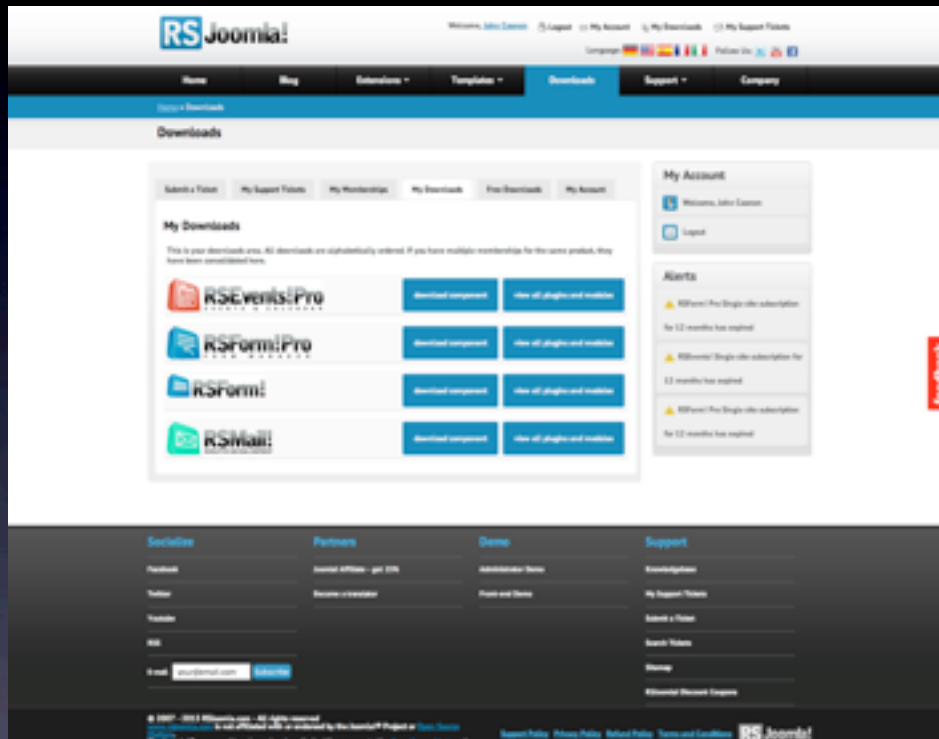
RS Joomla!

Welcome, John Cannon  Logout  My Account  My Downloads  My Support Tickets

Language  Follow Us:

Home  Blog  Extensions  Templates  Downloads  Support  Company

Home » Downloads

Downloads

Submit a Ticket  My Support Tickets  My Memberships  My Downloads  Free Downloads  My Account

My Downloads

This is your downloads area. All downloads are alphabetically ordered. If you have multiple memberships for the same product, they have been consolidated here.

RSEvents!Pro  download component  view all plugins and modules

RSForm!Pro  download component  view all plugins and modules

RSForm!  download component  view all plugins and modules

RSMail!  download component  view all plugins and modules

My Account

Welcome, John Cannon

Logout

Alerts

RSForm! Pro Single site subscription for 12 months has expired

RSEvents! Single site subscription for 12 months has expired

RSForm! Pro Single site subscription for 12 months has expired

Feedback

Socialize
Facebook
Twitter
Youtube
RSS
E-mail  yourdemail.com  Subscribe

Partners
Joomla! Affiliate - get 15%
Become a translator

Demo
Administrator Demo
Front-end Demo

Support
Knowledgebase
My Support Tickets
Submit a Ticket
Search Tickets
Sitemap
RSJoomla! Discount Coupons

© 2007 - 2013 RSJoomla.com - All rights reserved
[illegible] is not affiliated with or endorsed by the Joomla!™ Project or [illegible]

Support Policy  Privacy Policy  Refund Policy  Terms and Conditions  RS Joomla!